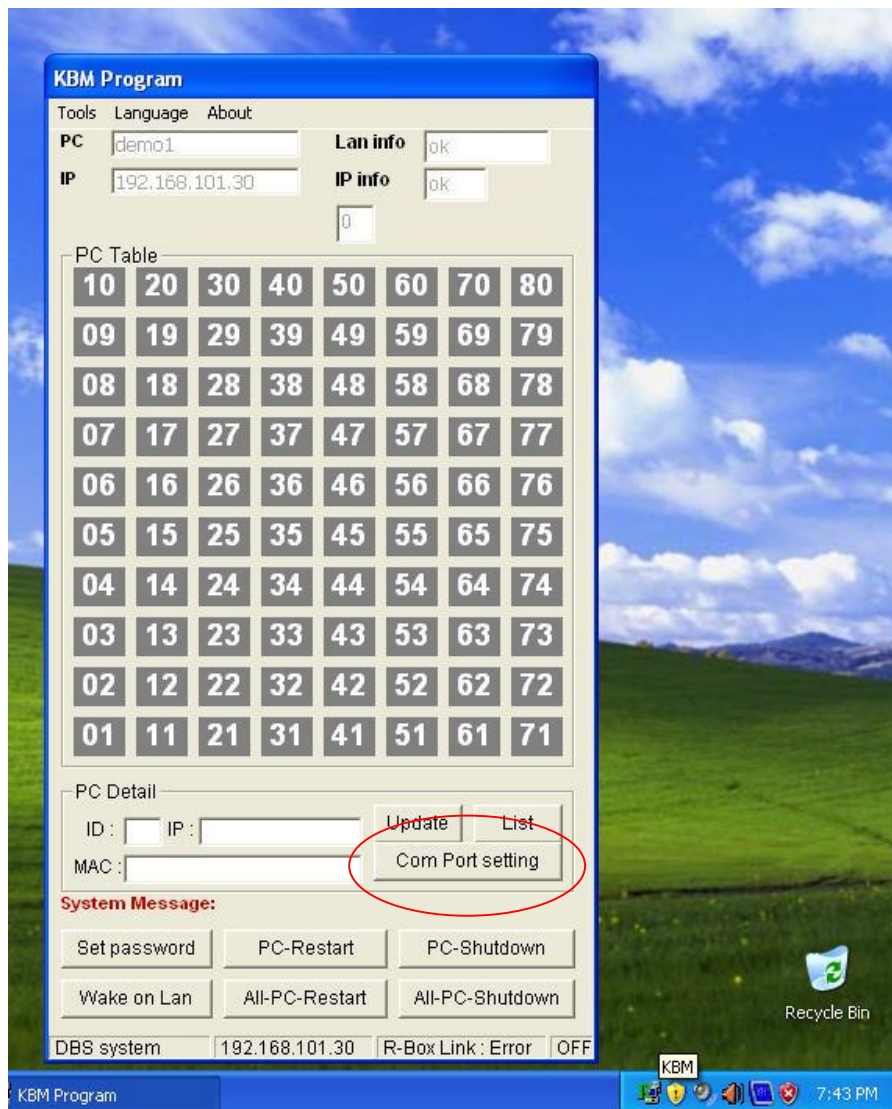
KBM Program

Tools Language About

PC demo1
IP 192.168.101.30
Lan info ok
IP info ok
0

PC Table

| 10 | 20 | 30 | 40 | 50 | 60 | 70 | 80 |
|---|---|---|---|---|---|---|---|
| 09 | 19 | 29 | 39 | 49 | 59 | 69 | 79 |
| 08 | 18 | 28 | 38 | 48 | 58 | 68 | 78 |
| 07 | 17 | 27 | 37 | 47 | 57 | 67 | 77 |
| 06 | 16 | 26 | 36 | 46 | 56 | 66 | 76 |
| 05 | 15 | 25 | 35 | 45 | 55 | 65 | 75 |
| 04 | 14 | 24 | 34 | 44 | 54 | 64 | 74 |
| 03 | 13 | 23 | 33 | 43 | 53 | 63 | 73 |
| 02 | 12 | 22 | 32 | 42 | 52 | 62 | 72 |
| 01 | 11 | 21 | 31 | 41 | 51 | 61 | 71 |

PC Detail
ID : IP :
Update List
MAC :
Com Port setting

System Message:

Set password PC-Restart PC-Shutdown
Wake on Lan All-PC-Restart All-PC-Shutdown

DBS system 192.168.101.30 R-Box Link : Error OFF

Recycle Bin

KBM

KBM Program

7:43 PM